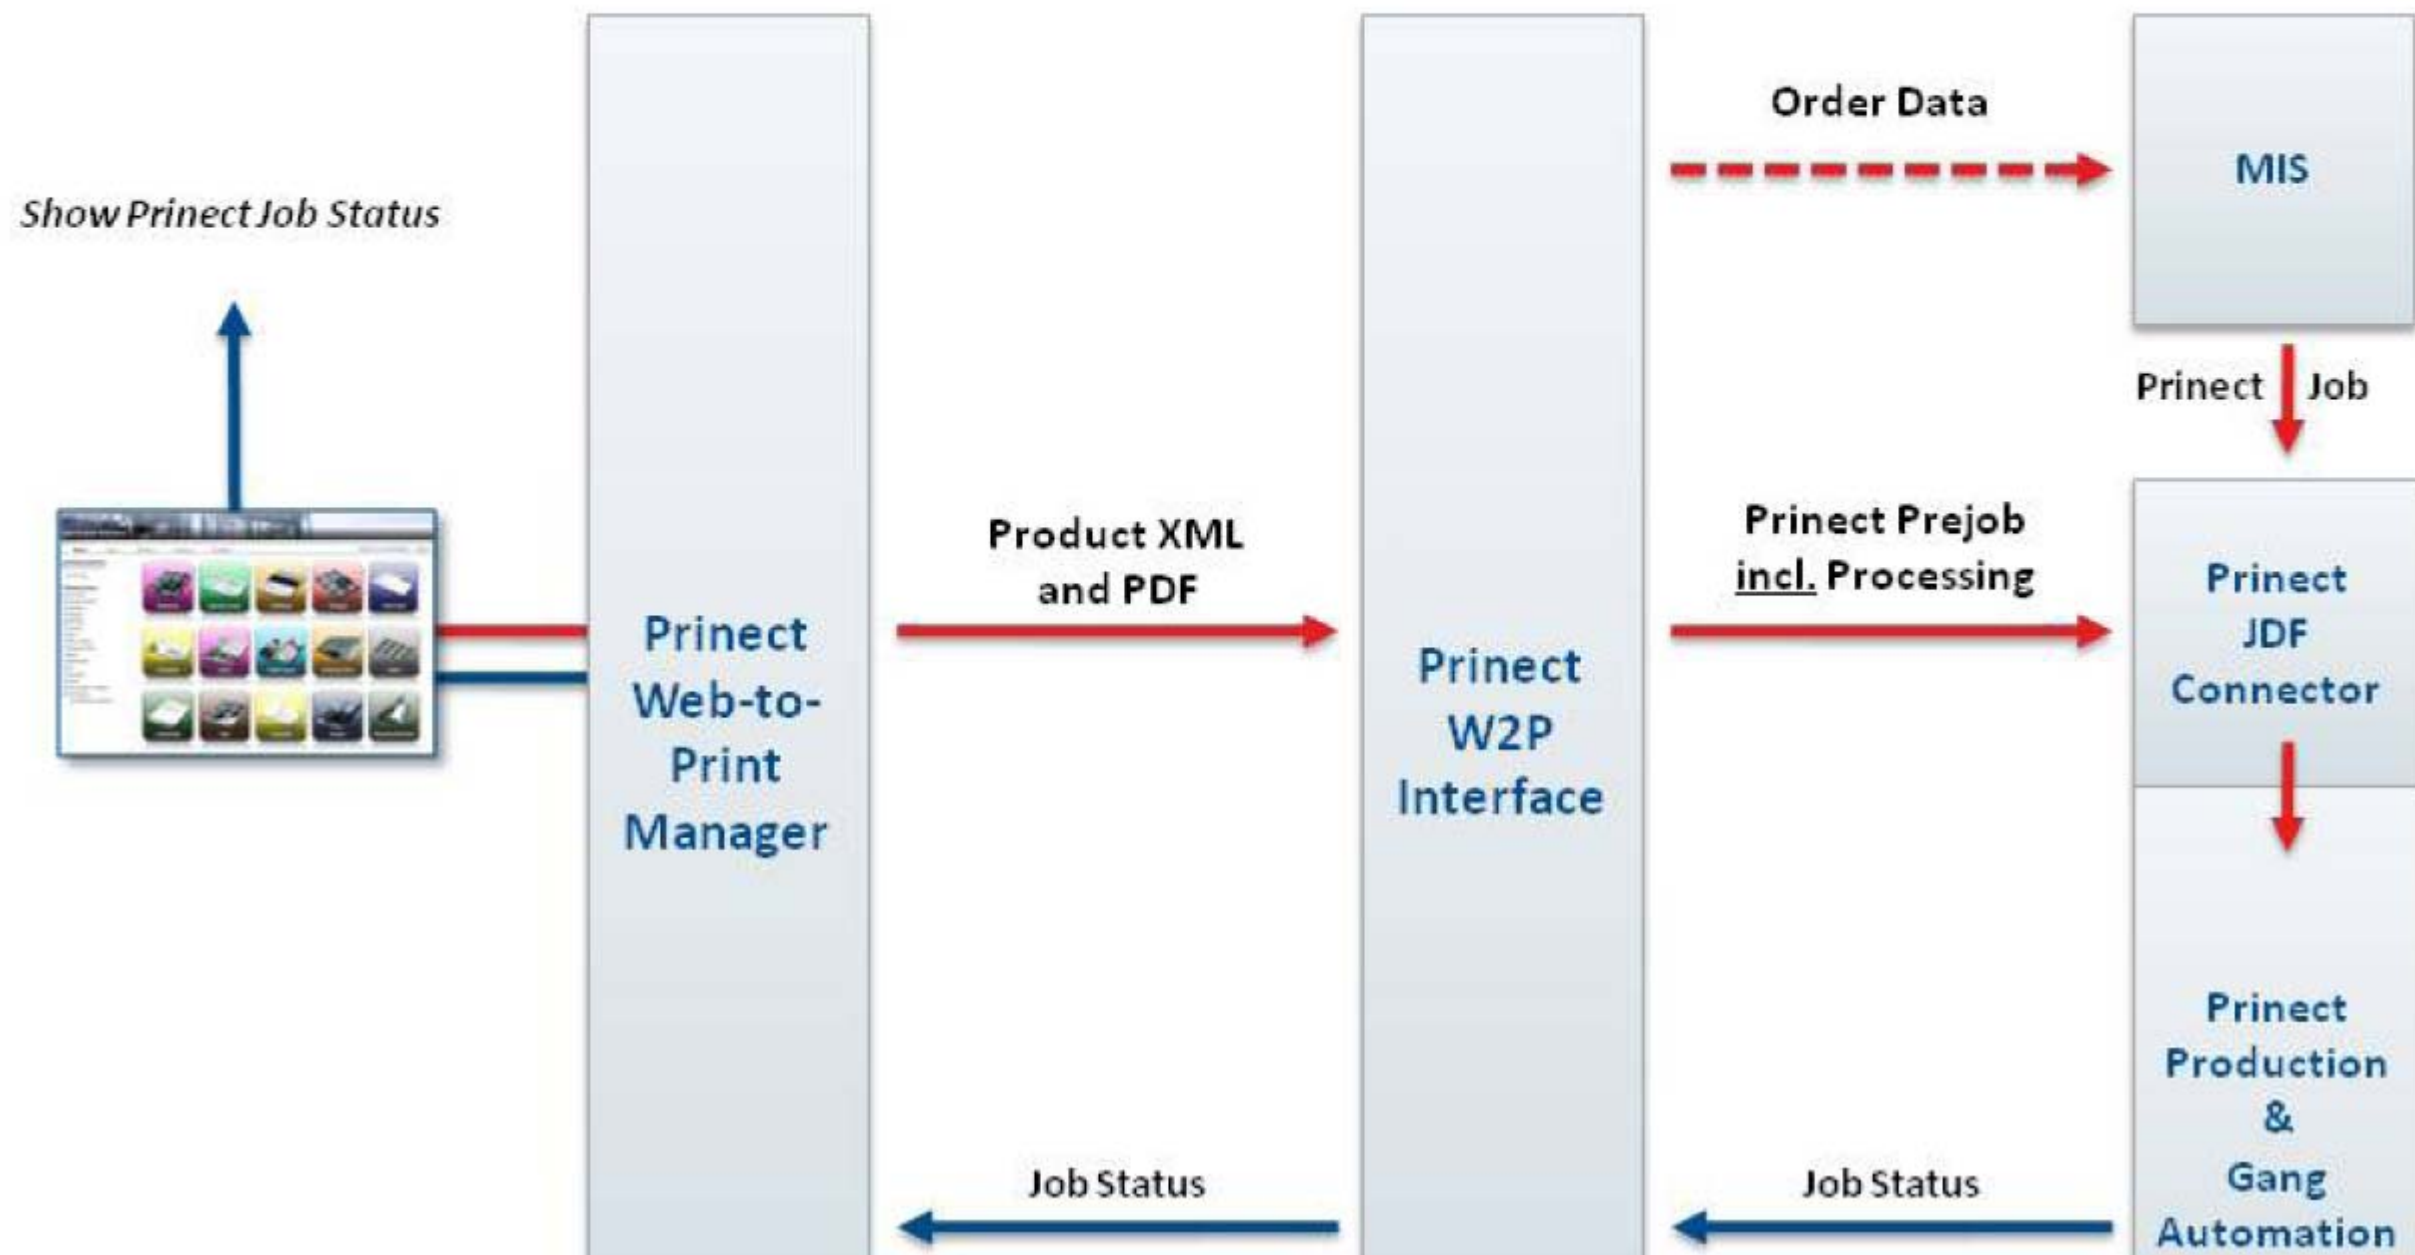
Show Prinect Job Status

Prinect Web-to-Print Manager

Product XML and PDF

Job Status

Prinect W2P Interface

Order Data

Prinect Prejob incl. Processing

Job Status

MIS

Prinect Job

Prinect JDF Connector

Prinect Production & Gang Automation